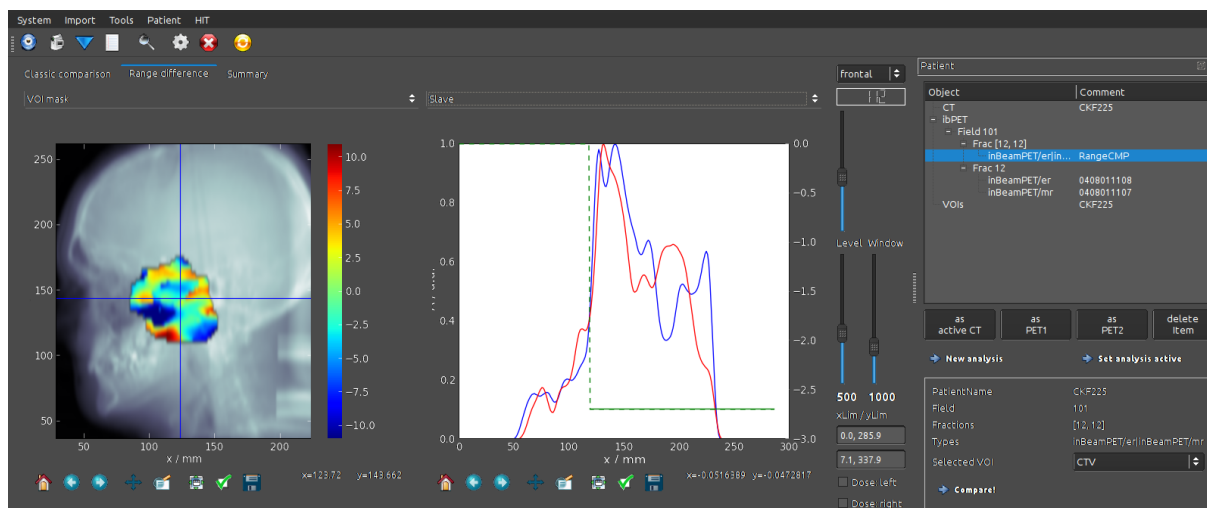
System Import Tools Patient HIT

Classic comparison Range difference Summary

VOI mask

Slave

frontal

Patient

| Object | Comment |
|---|---|
| CT | CKF225 |
| - ibPET | |
| - Field 101 | |
| - Frac [12, 12] | |
| inBeamPET/er/in... | RangeCMP |
| - Frac 12 | |
| inBeamPET/er | 0408011108 |
| inBeamPET/mr | 0408011107 |
| VOIs | CKF225 |

250
200
150
100
50
50 100 150 200
x / mm

10.0
7.5
5.0
2.5
0.0
−2.5
−5.0
−7.5
−10.0

1.0
0.8
0.6
0.4
0.2
0.0
0 50 100 150 200 250 300
x / mm

0.0
−0.5
−1.0
−1.5
−2.0
−2.5
−3.0

Level Window

500 1000

xLim / yLim

0.0, 285.9

7.1, 337.9

Dose: left

Dose: right

x=123.72 y=143.662

x=-0.0516389 y=-0.0472817

as active CT

as PET1

as PET2

delete item

New analysis

Set analysis active

| | |
|---|---|
| PatientName | CKF225 |
| Field | 101 |
| Fractions | [12, 12] |
| Types | inBeamPET/er/inBeamPET/mr |
| Selected VOI | CTV |

Compare!